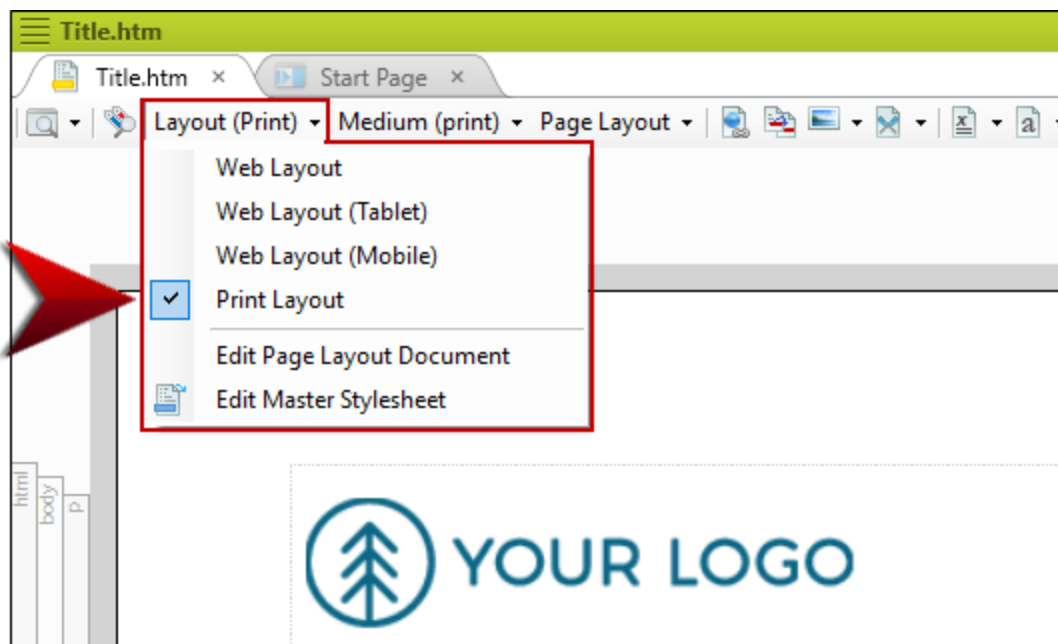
Title.htm

Title.htm ×
Start Page ×

Layout (Print) ▾ Medium (print) ▾ Page Layout ▾

Web Layout
Web Layout (Tablet)
Web Layout (Mobile)
✓ Print Layout
Edit Page Layout Document
Edit Master Stylesheet

html
body
p

YOUR LOGO